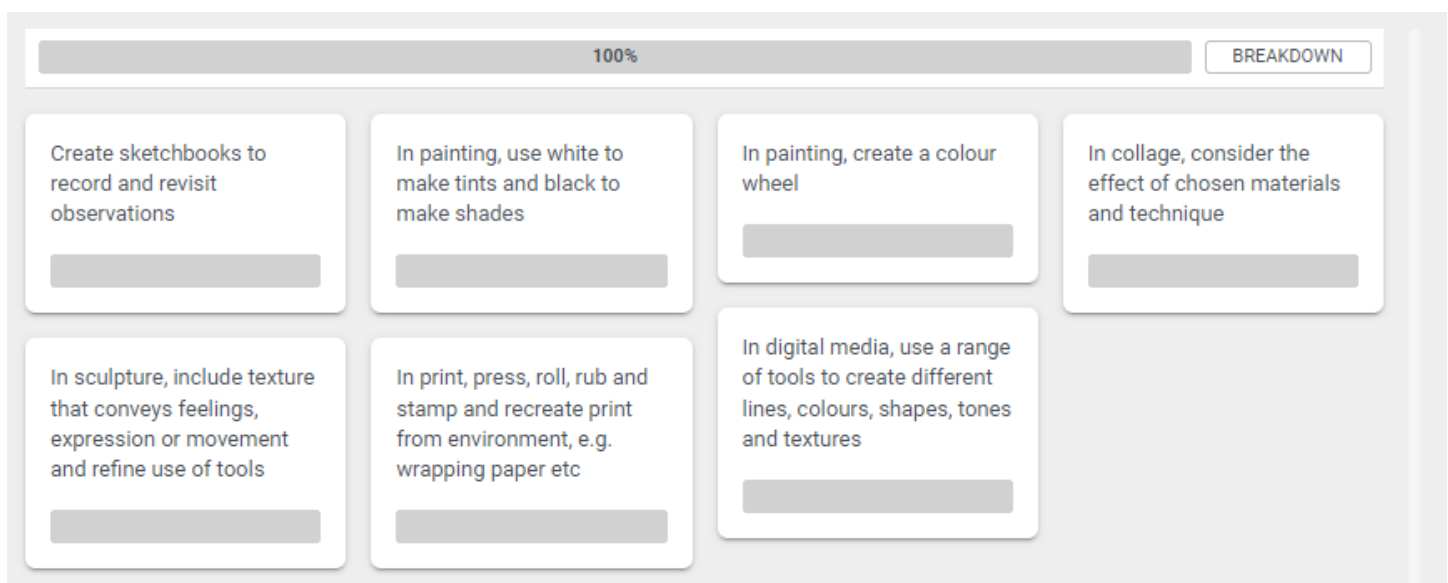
100%

BREAKDOWN

Create sketchbooks to record and revisit observations

In painting, use white to make tints and black to make shades

In painting, create a colour wheel

In collage, consider the effect of chosen materials and technique

In sculpture, include texture that conveys feelings, expression or movement and refine use of tools

In print, press, roll, rub and stamp and recreate print from environment, e.g. wrapping paper etc

In digital media, use a range of tools to create different lines, colours, shapes, tones and textures